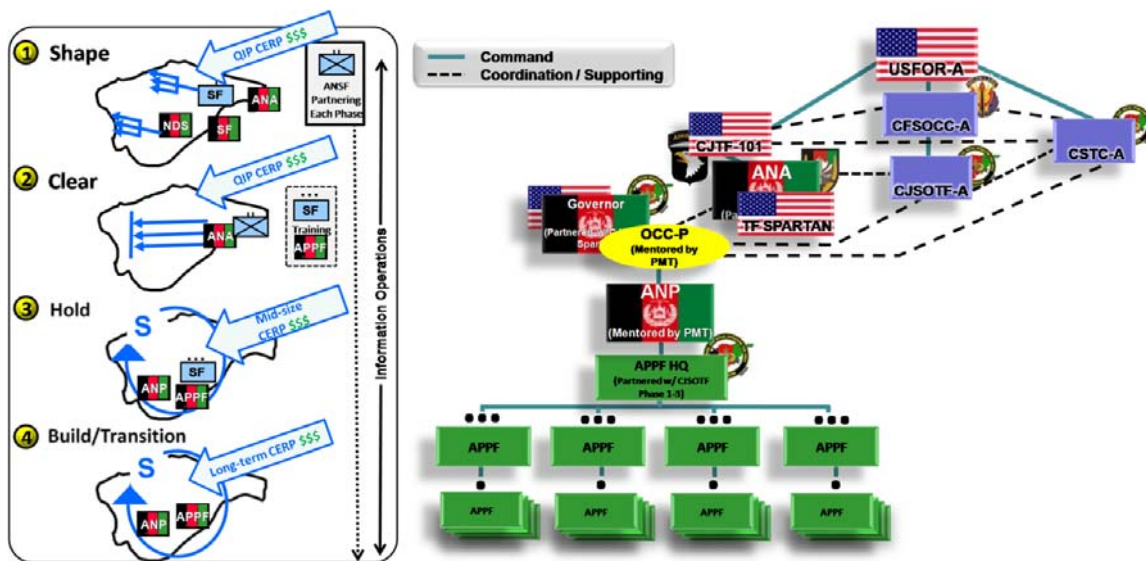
1 Shape

QIP CERP $$$

SF

ANA

NDS

SF

ANSF Partnering Each Phase

2 Clear

QIP CERP $$$

ANA

SF

Training

APPF

3 Hold

S

Mid-size CERP $$$

SF

ANP

APPF

4 Build/Transition

S

Long-term CERP $$$

ANP

APPF

Information Operations

Command

Coordination / Supporting

USFOR-A

CFSOCC-A

CJTF-101

CSTC-A

ANA

CJSOTF-A

Governor

(Partnered w/ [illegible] Spar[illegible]

(Pa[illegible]

TF SPARTAN

OCC-P
(Mentored by PMT)

ANP
(Mentored by PMT)

APPF HQ
(Partnered w/ CJSOTF Phase 1-3)

APPF

APPF

APPF

APPF

APPF

APPF

APPF

APPF